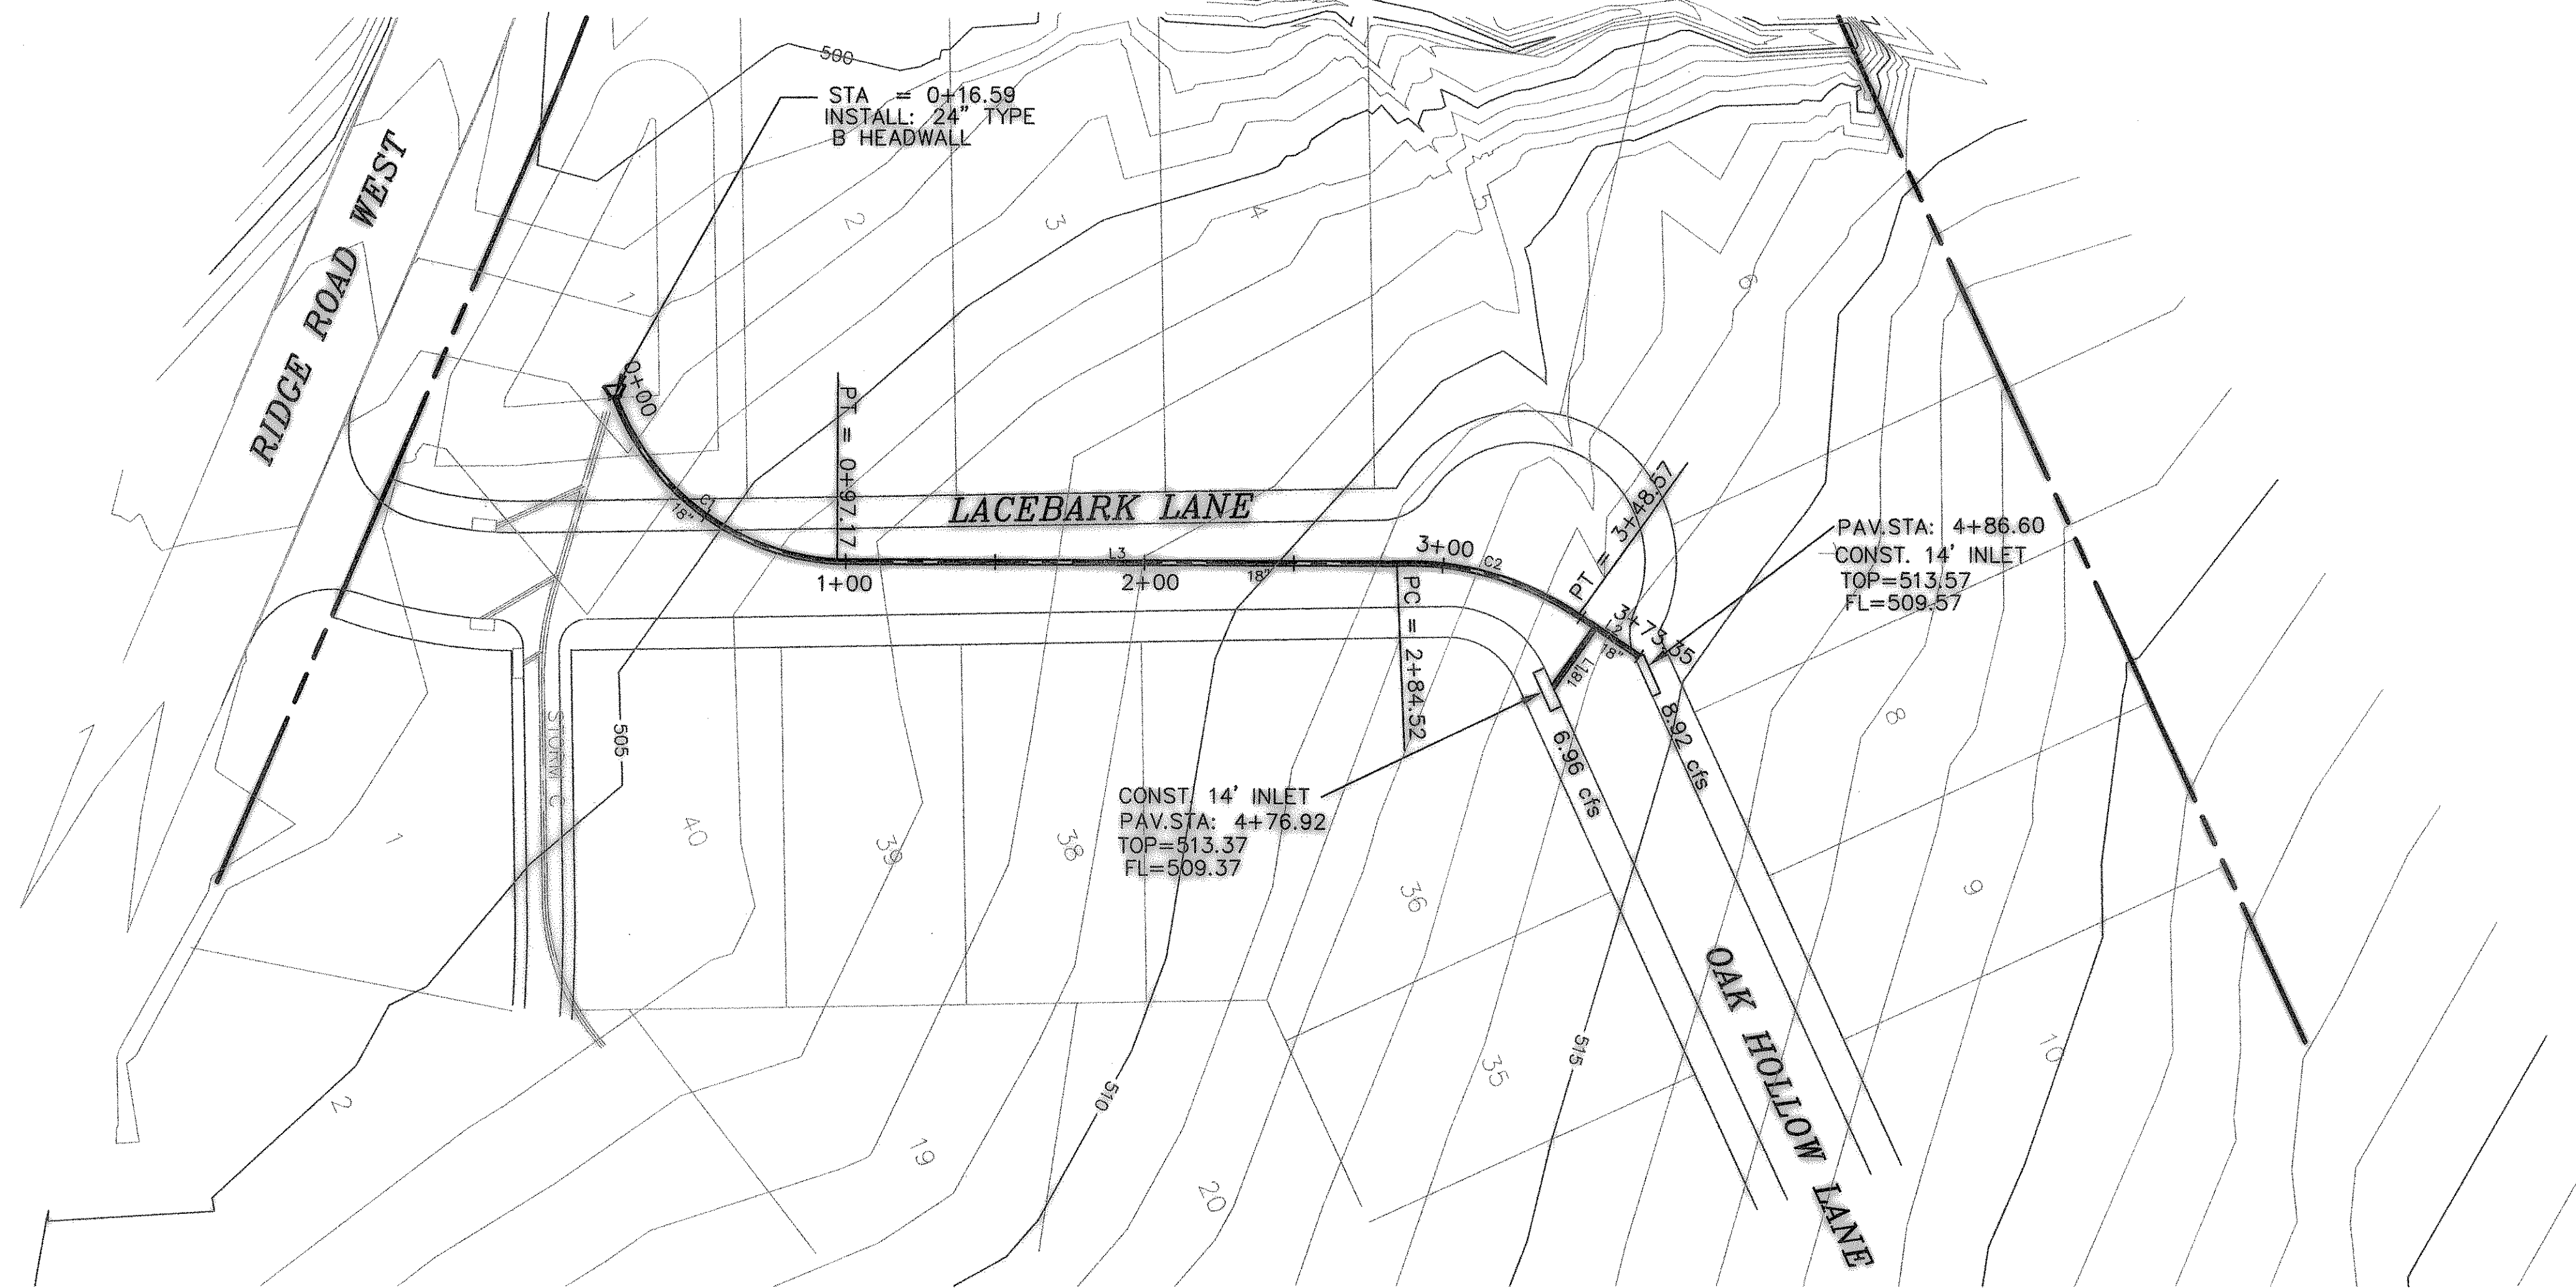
500

STA = 0+16.59
INSTALL: 24" TYPE
B HEADWALL

RIDGE ROAD WEST

2

3

4

5

6

1

0+00

PT = 0+97.17

C1

18"

LACEBARK LANE

1+00

L3

2+00

18"

3+00

C2

PT = 3+48.57

PAV.STA: 4+86.60
CONST. 14' INLET
TOP=513.57
FL=509.57

PC = 2+84.52

3+73.55

18"

18"

8.92 cfs

6.96 cfs

505

STORM C

CONST. 14' INLET
PAV.STA: 4+76.92
TOP=513.37
FL=509.37

40

39

38

36

35

1

2

19

20

510

515

OAK HOLLOW LANE

8

9

10